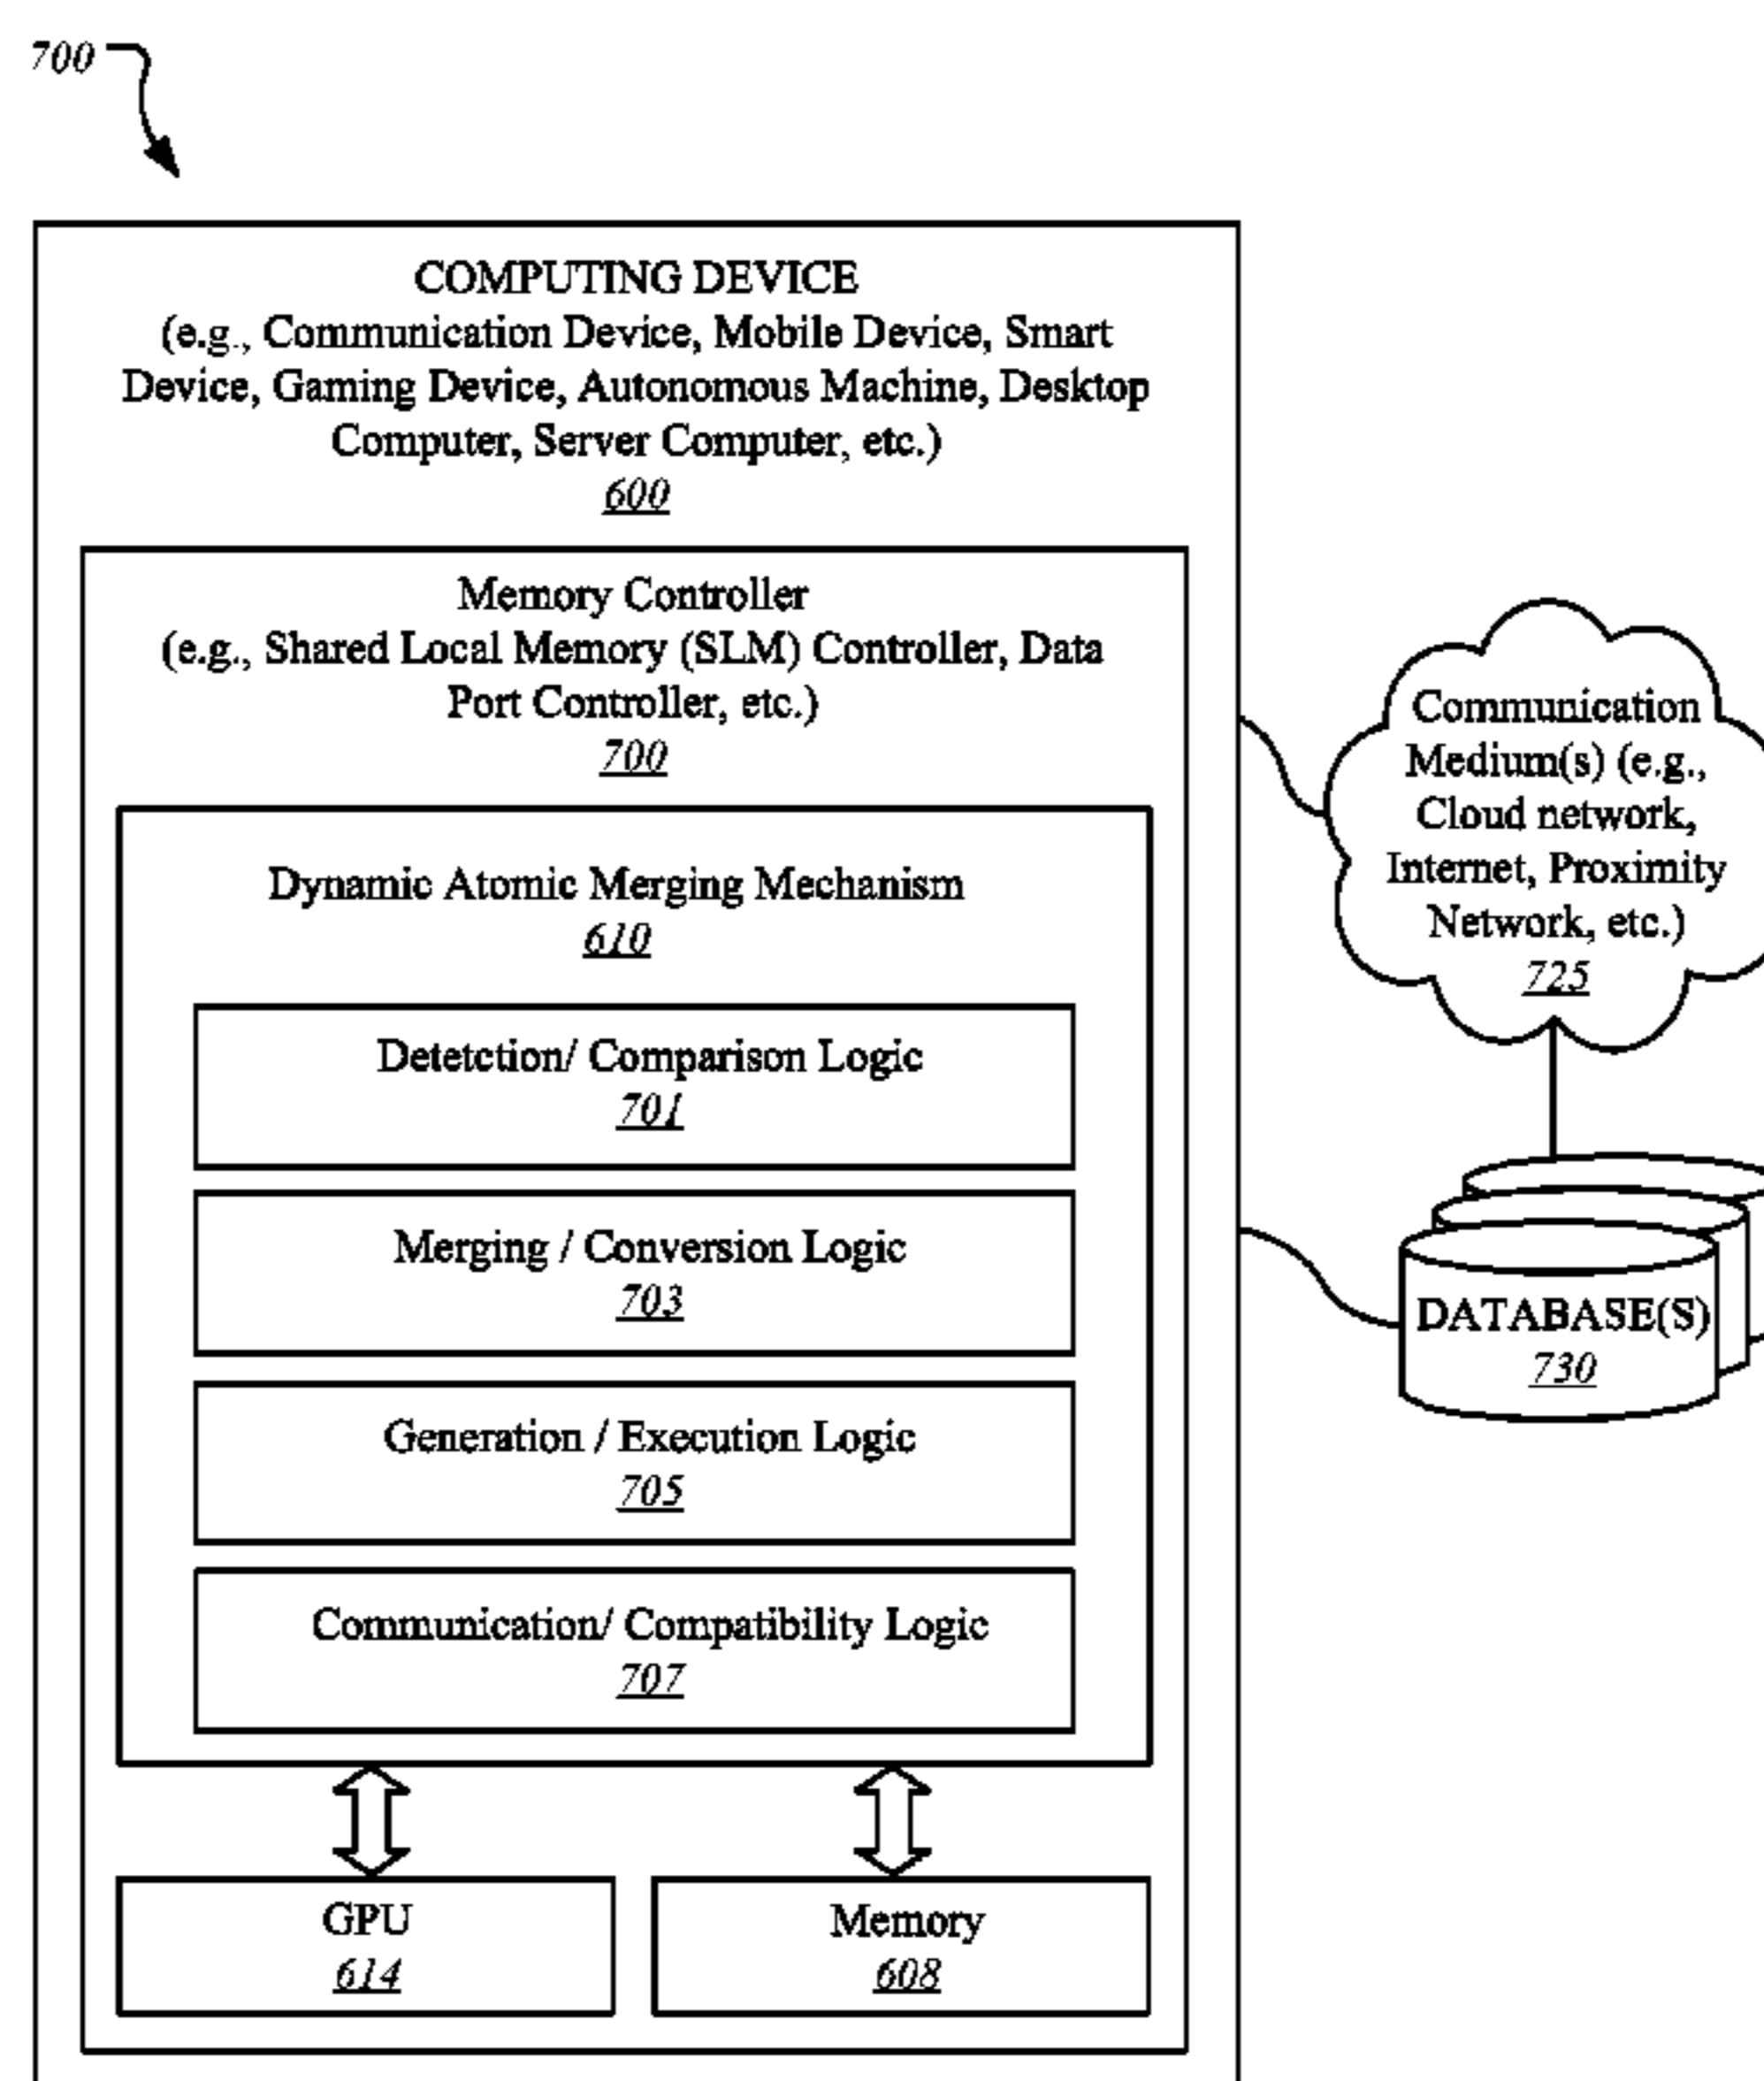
700

COMPUTING DEVICE
(e.g., Communication Device, Mobile Device, Smart Device, Gaming Device, Autonomous Machine, Desktop Computer, Server Computer, etc.)
600

Memory Controller
(e.g., Shared Local Memory (SLM) Controller, Data Port Controller, etc.)
700

Dynamic Atomic Merging Mechanism
610

Detetction/ Comparison Logic
701

Merging / Conversion Logic
703

Generation / Execution Logic
705

Communication/ Compatibility Logic
707

GPU
614

Memory
608

Communication Medium(s) (e.g., Cloud network, Internet, Proximity Network, etc.)
725

DATABASE(S)
730